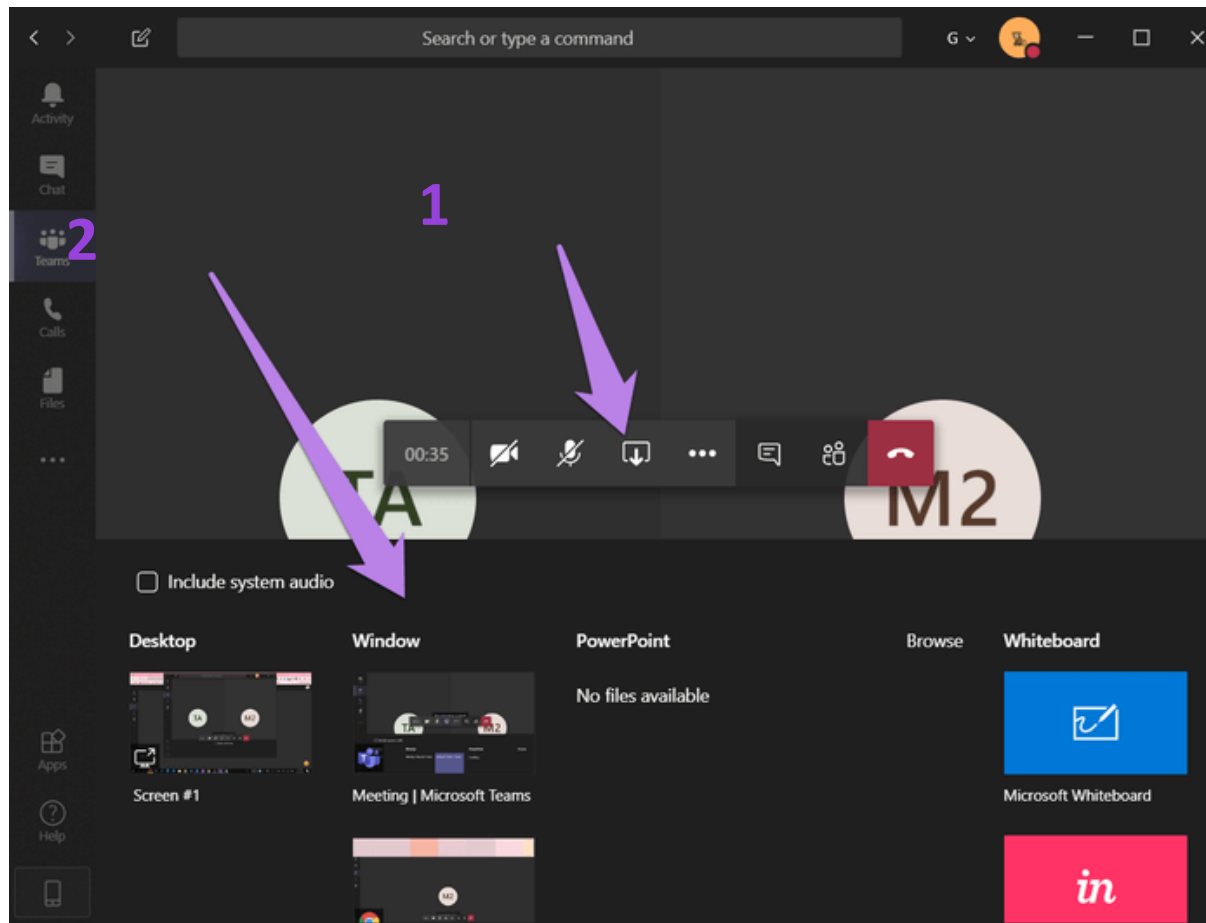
Search or type a command

G

Activity

Chat

Teams 2

Calls

Files

...

1

00:35

TA

M2

Include system audio

Desktop

Window

PowerPoint

Browse

Whiteboard

No files available

Screen #1

Meeting | Microsoft Teams

Microsoft Whiteboard

Apps

Help

in